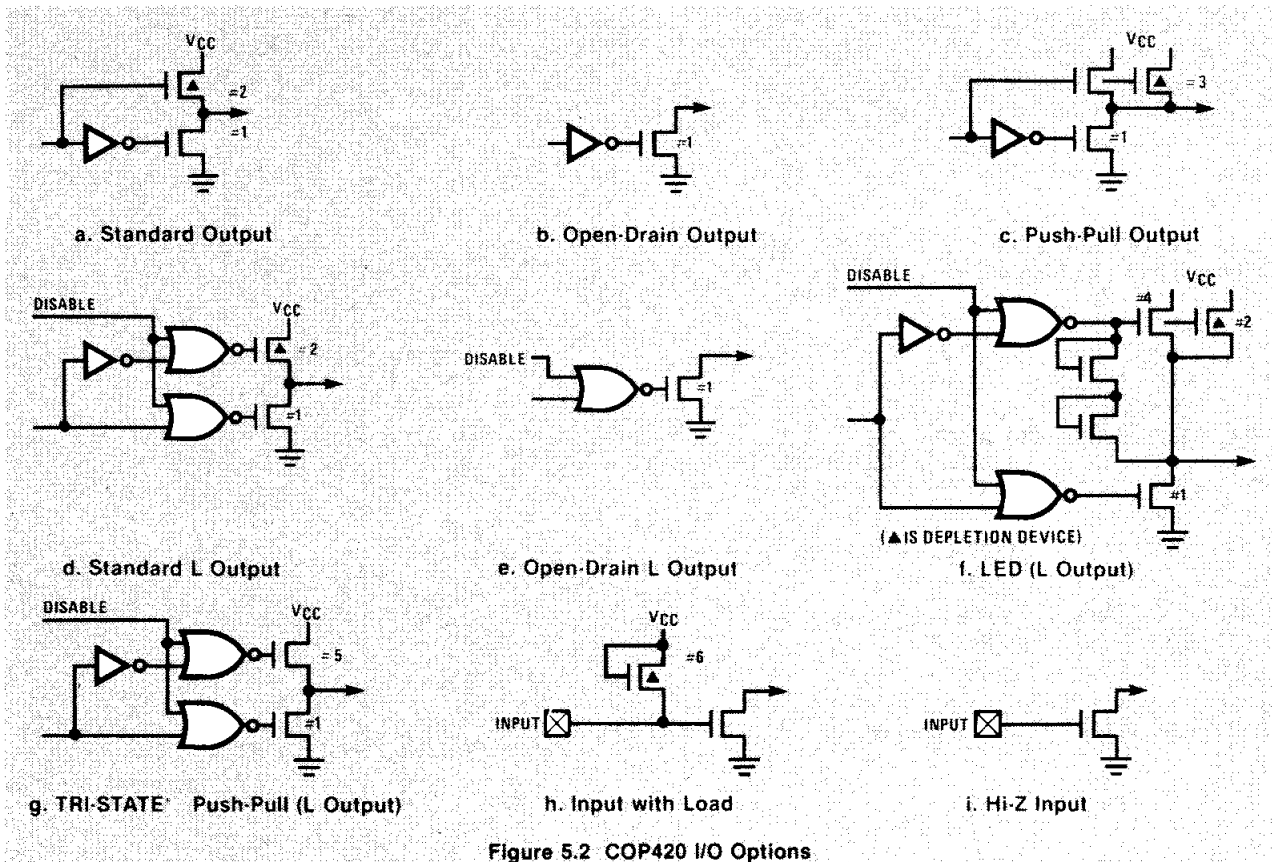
$V_{CC}$
#2
#1

a. Standard Output

#1

b. Open-Drain Output

$V_{CC}$
#3
#1

c. Push-Pull Output

DISABLE
$V_{CC}$
#2
#1

d. Standard L Output

DISABLE
#1

e. Open-Drain L Output

DISABLE
$V_{CC}$
#4
#2
#1
(▲IS DEPLETION DEVICE)

f. LED (L Output)

DISABLE
$V_{CC}$
#5
#1

g. TRI-STATE® Push-Pull (L Output)

$V_{CC}$
#6
INPUT

h. Input with Load

INPUT

i. Hi-Z Input

Figure 5.2 COP420 I/O Options